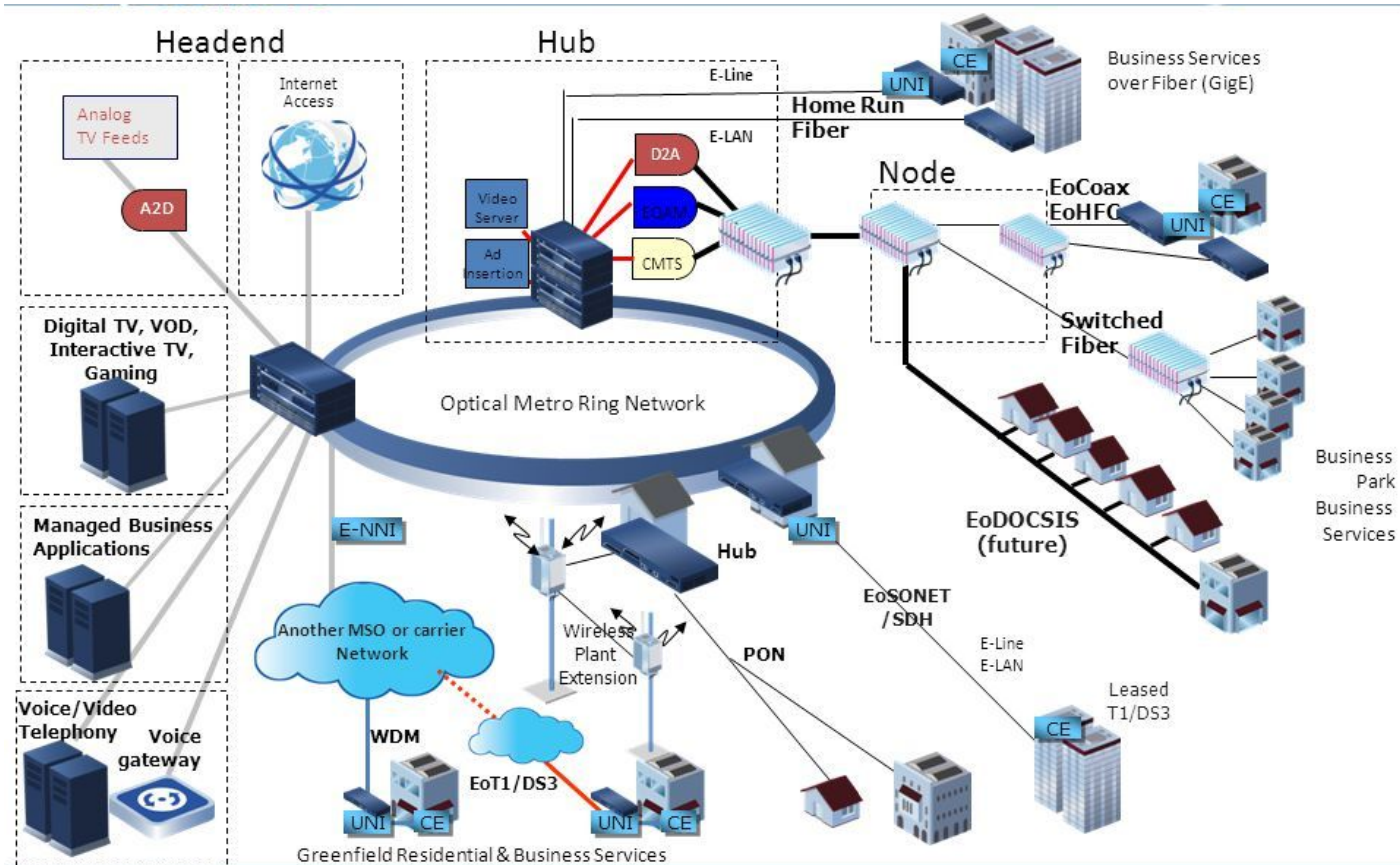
Headend

Analog TV Feeds

A2D

Internet Access

Hub

E-Line

Home Run Fiber

E-LAN

D2A

EQAM

CMTS

Video Server

Ad Insertion

UNI

CE

Business Services over Fiber (GigE)

Node

EoCoax EoHFC

UNI

CE

Switched Fiber

Business Park Business Services

Digital TV, VOD, Interactive TV, Gaming

Optical Metro Ring Network

Managed Business Applications

E-NNI

Hub

UNI

EoDOCSIS (future)

EoSONET / SDH

E-Line E-LAN

Leased T1/DS3

CE

Another MSO or carrier Network

Wireless Plant Extension

PON

Voice/Video Telephony

Voice gateway

WDM

EoT1/DS3

UNI

CE

UNI

CE

Greenfield Residential & Business Services